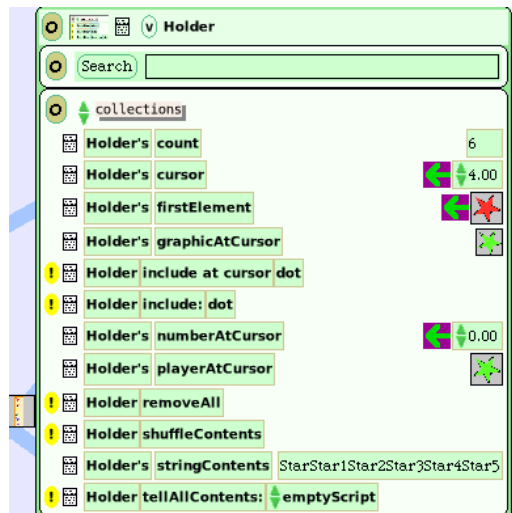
O v Holder

O Search

O collections

Holder's count 6

Holder's cursor 4.00

Holder's firstElement

Holder's graphicAtCursor

! Holder include at cursor dot

! Holder include: dot

Holder's numberAtCursor 0.00

Holder's playerAtCursor

! Holder removeAll

! Holder shuffleContents

Holder's stringContents StarStar1Star2Star3Star4Star5

! Holder tellAllContents: emptyScript